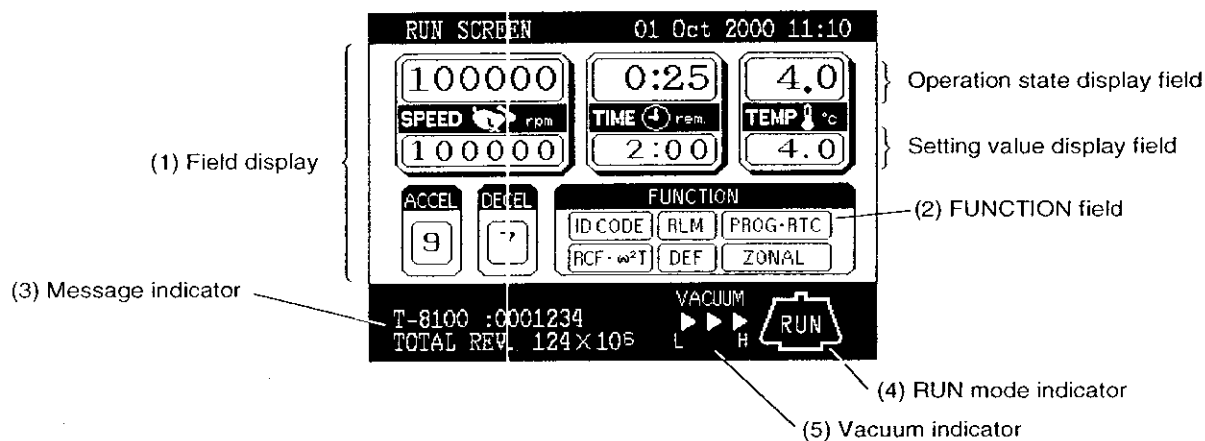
RUN SCREEN 01 Oct 2000 11:10

100000 0:25 4.0

SPEED rpm TIME rem. TEMP °c

100000 2:00 4.0

Operation state display field

Setting value display field

(1) Field display

ACCEL 9

DECEL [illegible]

FUNCTION

ID CODE RLM PROG·RTC

RCF·$\omega^2$T DEF ZONAL

(2) FUNCTION field

(3) Message indicator

T-8100 :0001234
TOTAL REV. 124 × $10^6$

VACUUM
L H

RUN

(4) RUN mode indicator

(5) Vacuum indicator